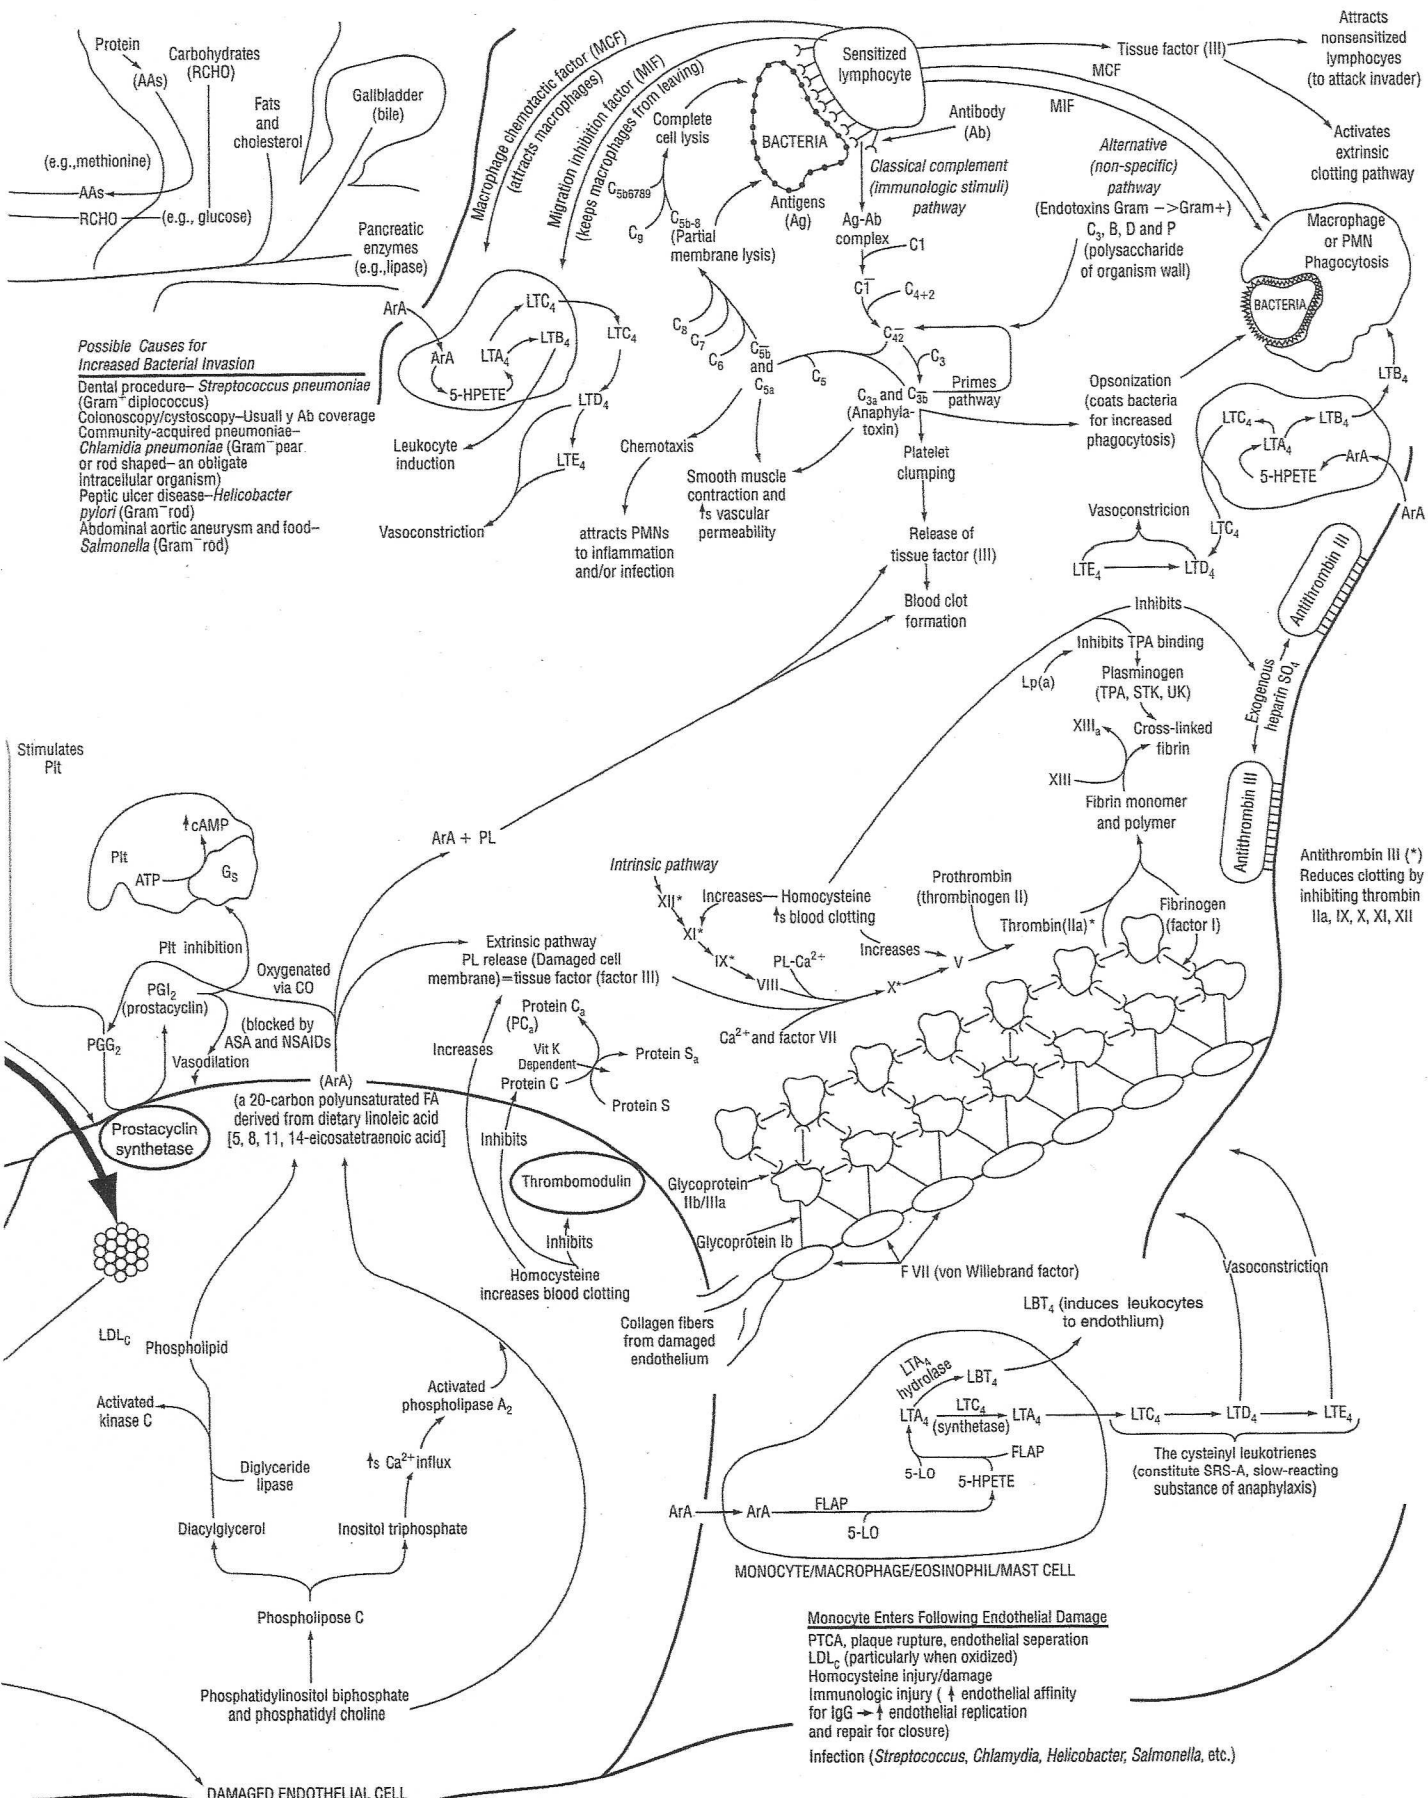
Protein (AAs) Carbohydrates (RCHO) Fats and cholesterol Gallbladder (bile)

(e.g.,methionine) AAs RCHO (e.g., glucose) Pancreatic enzymes (e.g.,lipase)

Macrophage chemotactic factor (MCF) (attracts macrophages)
Migration inhibition factor (MIF) (keeps macrophages from leaving)

Sensitized lymphocyte

Tissue factor (III) Attracts nonsensitized lymphocyes (to attack invader)
MCF
MIF
Activates extrinsic clotting pathway

Complete cell lysis $C_{5b6789}$ BACTERIA Antibody (Ab) Classical complement (immunologic stimuli) pathway

$C_9$ $C_{5b-8}$ (Partial membrane lysis) Antigens (Ag) Ag-Ab complex C1

Alternative (non-specific) pathway (Endotoxins Gram −>Gram+) $C_3$, B, D and P (polysaccharide of organism wall)

Macrophage or PMN Phagocytosis BACTERIA

$C\bar{1}$ $C_{4+2}$ $C_{\overline{42}}$ $C_3$

ArA $LTC_4$ $LTC_4$ ArA $LTA_4$ $LTB_4$ 5-HPETE $LTD_4$ $LTE_4$

$C_8$ $C_7$ $C_6$ $C_{\overline{5b}}$ and $C_{5a}$ $C_5$ $C_{3a}$ and $C_{\overline{3b}}$ (Anaphylatoxin) Primes pathway

Opsonization (coats bacteria for increased phagocytosis)

$LTB_4$ $LTC_4$ $LTB_4$ $LTA_4$ 5-HPETE ArA ArA

Possible Causes for Increased Bacterial Invasion
Dental procedure– Streptococcus pneumoniae (Gram$^+$ diplococcus)
Colonoscopy/cystoscopy–Usuall y Ab coverage
Community-acquired pneumoniae– Chlamidia pneumoniae (Gram$^-$ pear or rod shaped– an obligate intracellular organism)
Peptic ulcer disease–Helicobacter pylori (Gram$^-$rod)
Abdominal aortic aneurysm and food– Salmonella (Gram$^-$ rod)

Leukocyte induction Chemotaxis Smooth muscle contraction and ↑s vascular permeability Platelet clumping

Vasoconstriction attracts PMNs to inflammation and/or infection Release of tissue factor (III) Vasoconstricion $LTC_4$ $LTE_4$ $LTD_4$

Blood clot formation

Inhibits Antithrombin III Exogenous heparin $SO_4$

Inhibits TPA binding Lp(a) Plasminogen (TPA, STK, UK) $XIII_a$ Cross-linked fibrin XIII Fibrin monomer and polymer Antithrombin III

Stimulates Plt

↑cAMP Plt ATP $G_S$

ArA + PL

Antithrombin III (*) Reduces clotting by inhibiting thrombin IIa, IX, X, XI, XII

Intrinsic pathway XII* Increases— Homocysteine ↑s blood clotting Prothrombin (thrombinogen II) XI* IX* Increases V Thrombin(IIa)* Fibrinogen (factor I)

Plt inhibition Oxygenated via CO $PGI_2$ (prostacyclin) $PGG_2$ (blocked by ASA and NSAIDs) Vasodilation

Extrinsic pathway PL release (Damaged cell membrane)=tissue factor (factor III)

PL-$Ca^{2+}$ VIII X*

Protein $C_a$ $(PC_a)$ Increases Vit K Dependent Protein $S_a$ Protein C Protein S $Ca^{2+}$ and factor VII

(ArA) (a 20-carbon polyunsaturated FA derived from dietary linoleic acid [5, 8, 11, 14-eicosatetraenoic acid]

Prostacyclin synthetase

Inhibits Thrombomodulin Glycoprotein IIb/IIIa Inhibits Glycoprotein Ib Homocysteine increases blood clotting F VII (von Willebrand factor) Collagen fibers from damaged endothelium

Vasoconstriction

$LBT_4$ (induces leukocytes to endothlium)

$LDL_C$ Phospholipid Activated kinase C Diglyceride lipase Activated phospholipase $A_2$ ↑s $Ca^{2+}$ influx Diacylglycerol Inositol triphosphate

$LTA_4$ hydrolase $LBT_4$ $LTA_4$ $LTC_4$ (synthetase) $LTA_4$ $LTC_4$ $LTD_4$ $LTE_4$ FLAP 5-LO 5-HPETE ArA ArA FLAP 5-LO

The cysteinyl leukotrienes (constitute SRS-A, slow-reacting substance of anaphylaxis)

MONOCYTE/MACROPHAGE/EOSINOPHIL/MAST CELL

Phospholipose C

Phosphatidylinositol biphosphate and phosphatidyl choline

Monocyte Enters Following Endothelial Damage
PTCA, plaque rupture, endothelial seperation
$LDL_c$ (particularly when oxidized)
Homocysteine injury/damage
Immunologic injury ( ↑ endothelial affinity for IgG → ↑ endothelial replication and repair for closure)
Infection (Streptococcus, Chlamydia, Helicobacter, Salmonella, etc.)

DAMAGED ENDOTHELIAL CELL